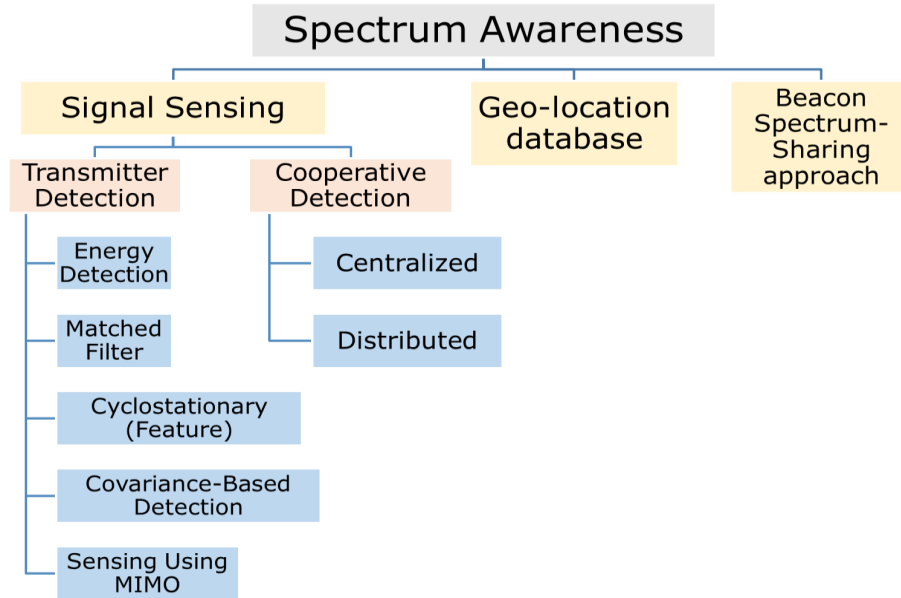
Spectrum Awareness

Signal Sensing

Geo-location database

Beacon Spectrum-Sharing approach

Transmitter Detection

Cooperative Detection

Energy Detection

Matched Filter

Cyclostationary (Feature)

Covariance-Based Detection

Sensing Using MIMO

Centralized

Distributed